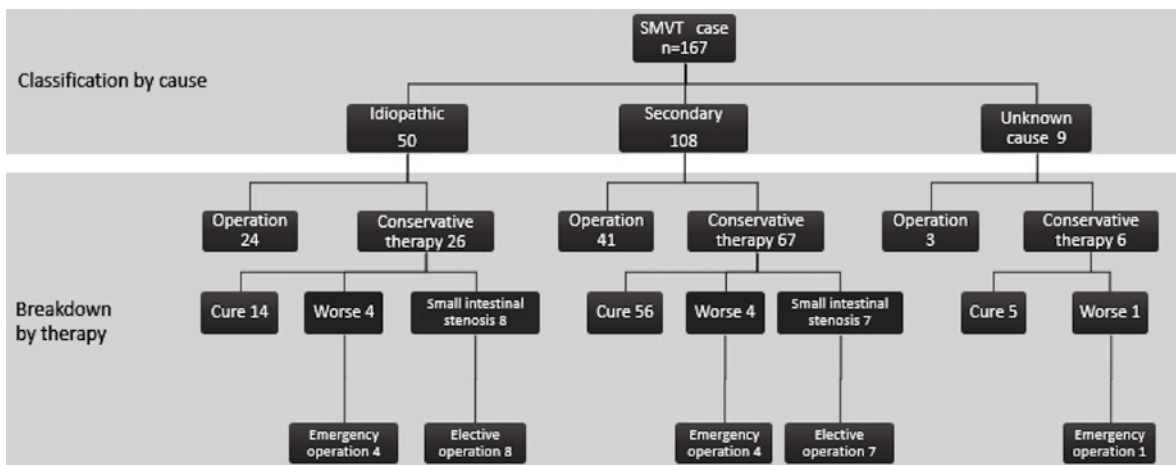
SMVT case
n=167

Classification by cause

Idiopathic
50

Secondary
108

Unknown
cause 9

Operation
24

Conservative
therapy 26

Operation
41

Conservative
therapy 67

Operation
3

Conservative
therapy 6

Breakdown
by therapy

Cure 14

Worse 4

Small intestinal
stenosis 8

Cure 56

Worse 4

Small intestinal
stenosis 7

Cure 5

Worse 1

Emergency
operation 4

Elective
operation 8

Emergency
operation 4

Elective
operation 7

Emergency
operation 1